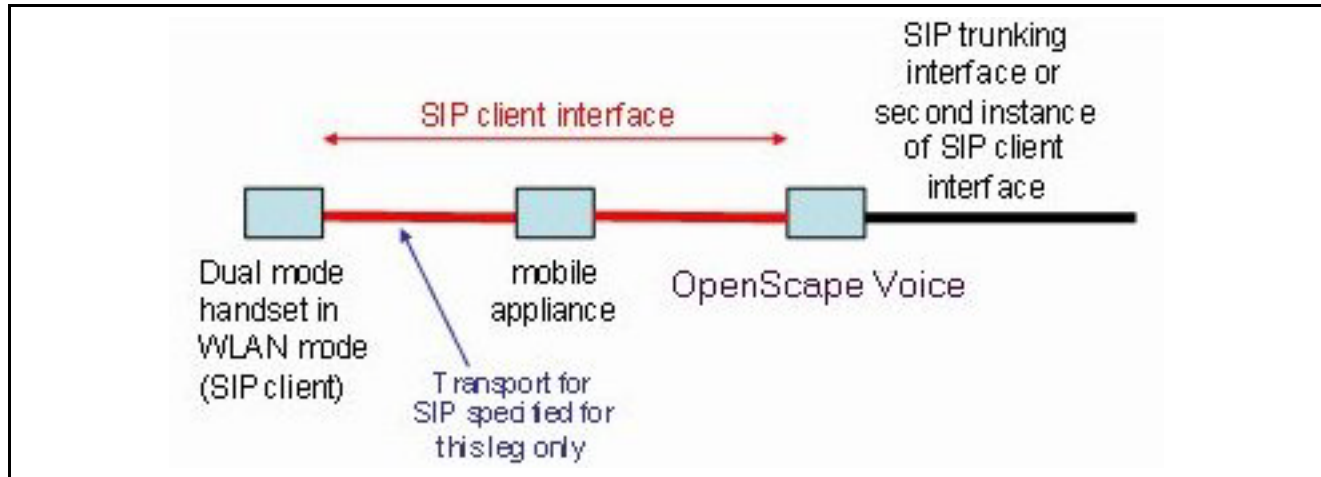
SIP trunking interface or second instance of SIP client interface

SIP client interface

Dual mode handset in WLAN mode (SIP client)

mobile appliance

OpenScape Voice

Transport for SIP specified for thisleg only